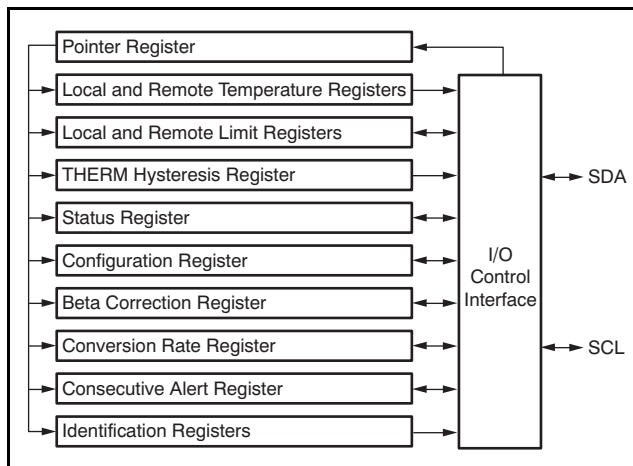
Pointer Register
Local and Remote Temperature Registers
Local and Remote Limit Registers
THERM Hysteresis Register
Status Register
Configuration Register
Beta Correction Register
Conversion Rate Register
Consecutive Alert Register
Identification Registers

I/O Control Interface

SDA

SCL